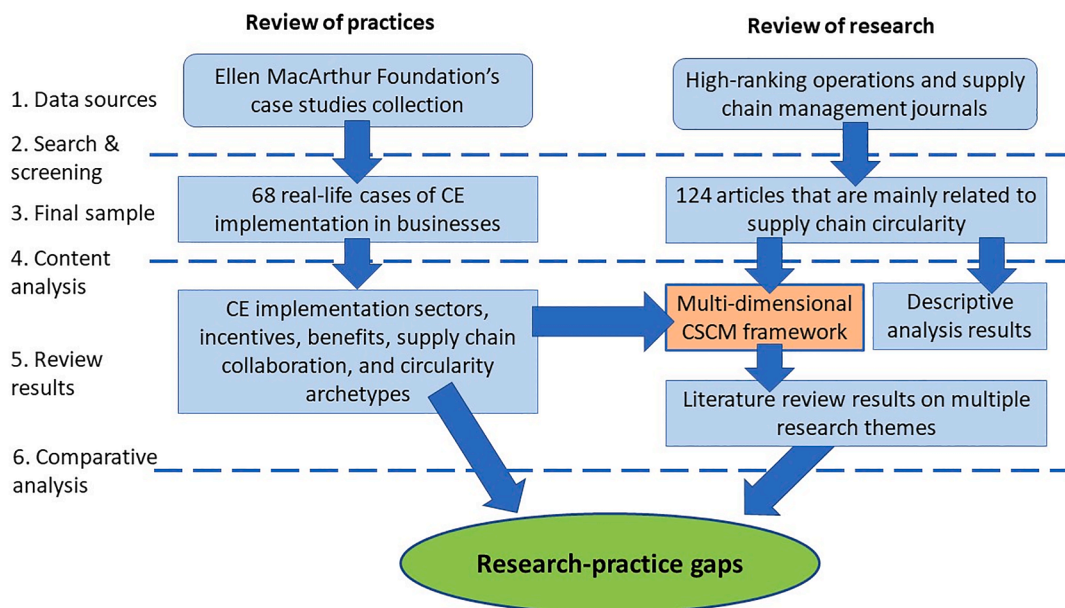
Review of practices

Review of research

1. Data sources

Ellen MacArthur Foundation's case studies collection

High-ranking operations and supply chain management journals

2. Search & screening

3. Final sample

68 real-life cases of CE implementation in businesses

124 articles that are mainly related to supply chain circularity

4. Content analysis

CE implementation sectors, incentives, benefits, supply chain collaboration, and circularity archetypes

Multi-dimensional CSCM framework

Descriptive analysis results

5. Review results

Literature review results on multiple research themes

6. Comparative analysis

Research-practice gaps